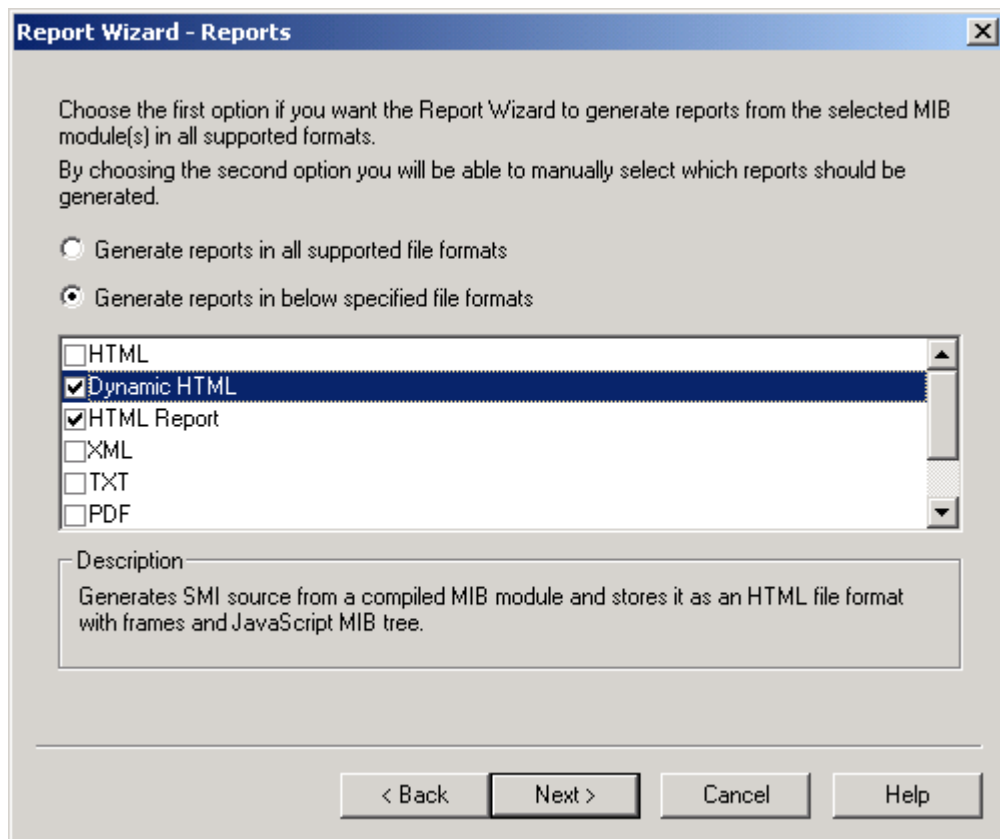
Report Wizard - Reports

Choose the first option if you want the Report Wizard to generate reports from the selected MIB module(s) in all supported formats.

By choosing the second option you will be able to manually select which reports should be generated.

Generate reports in all supported file formats

Generate reports in below specified file formats

HTML
Dynamic HTML
HTML Report
XML
TXT
PDF

Description

Generates SMI source from a compiled MIB module and stores it as an HTML file format with frames and JavaScript MIB tree.

< Back | Next > | Cancel | Help